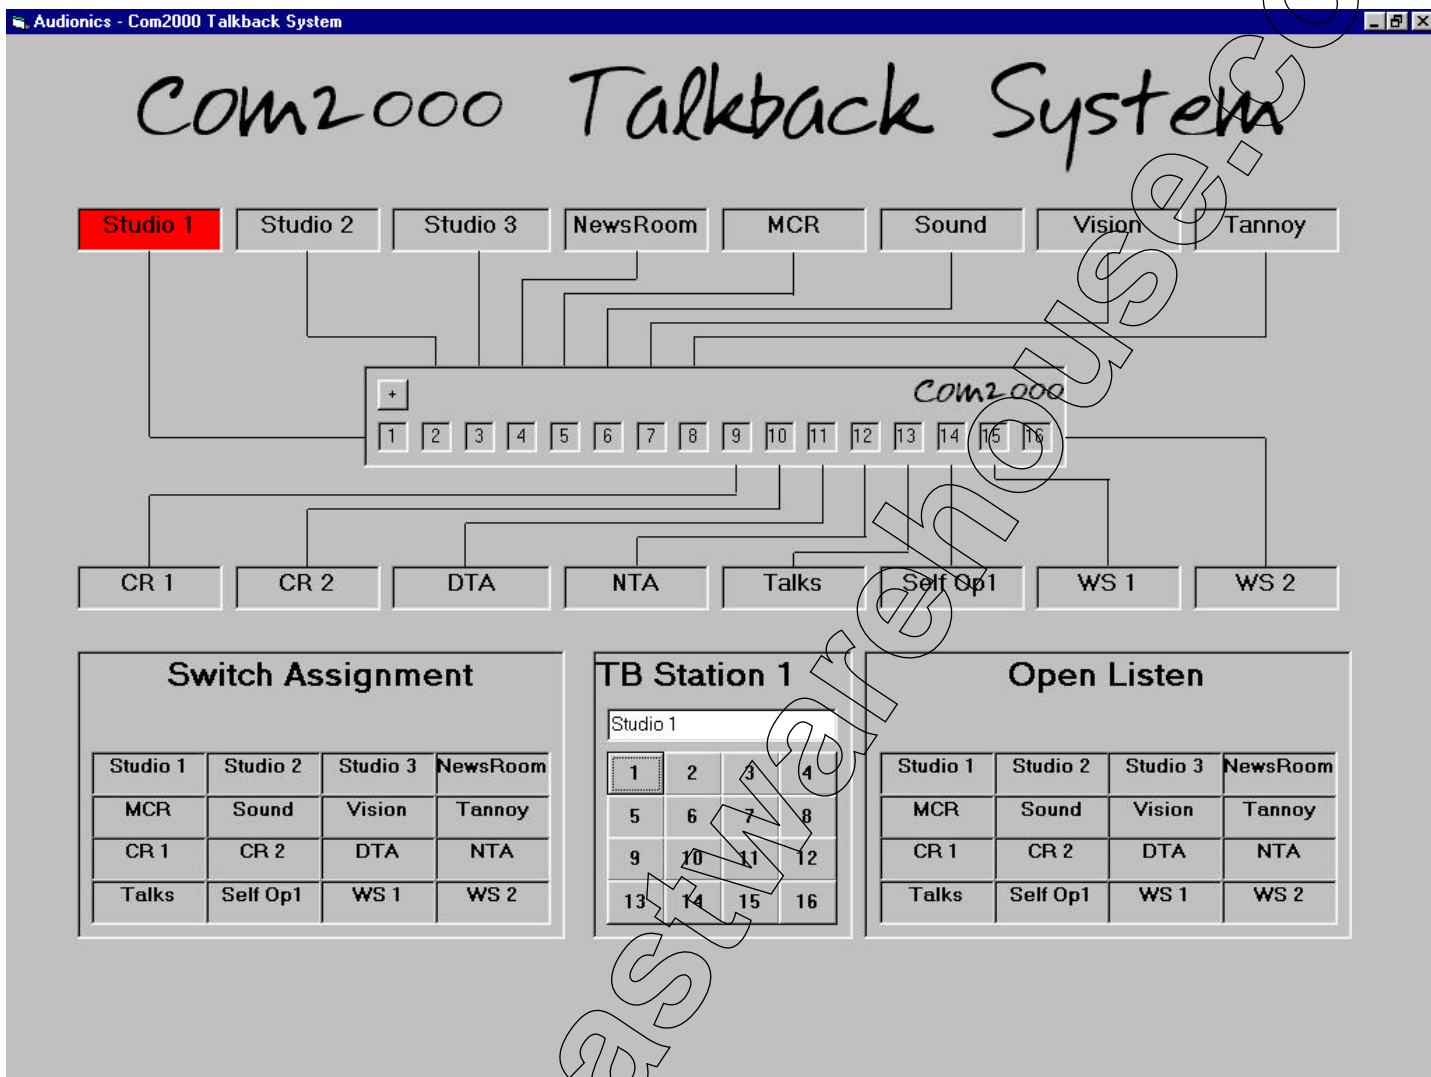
Audionics - Com2000 Talkback System

Com2000 Talkback System

Studio 1 Studio 2 Studio 3 NewsRoom MCR Sound Vision Tannoy

+

Com2000

1 2 3 4 5 6 7 8 9 10 11 12 13 14 15 16

CR 1 CR 2 DTA NTA Talks Self Op1 WS 1 WS 2

Switch Assignment

| Studio 1 | Studio 2 | Studio 3 | NewsRoom |
|---|---|---|---|
| MCR | Sound | Vision | Tannoy |
| CR 1 | CR 2 | DTA | NTA |
| Talks | Self Op1 | WS 1 | WS 2 |

TB Station 1

Studio 1

| 1 | 2 | 3 | 4 |
|---|---|---|---|
| 5 | 6 | 7 | 8 |
| 9 | 10 | 11 | 12 |
| 13 | 14 | 15 | 16 |

Open Listen

| Studio 1 | Studio 2 | Studio 3 | NewsRoom |
|---|---|---|---|
| MCR | Sound | Vision | Tannoy |
| CR 1 | CR 2 | DTA | NTA |
| Talks | Self Op1 | WS 1 | WS 2 |

eastwarehouse.c